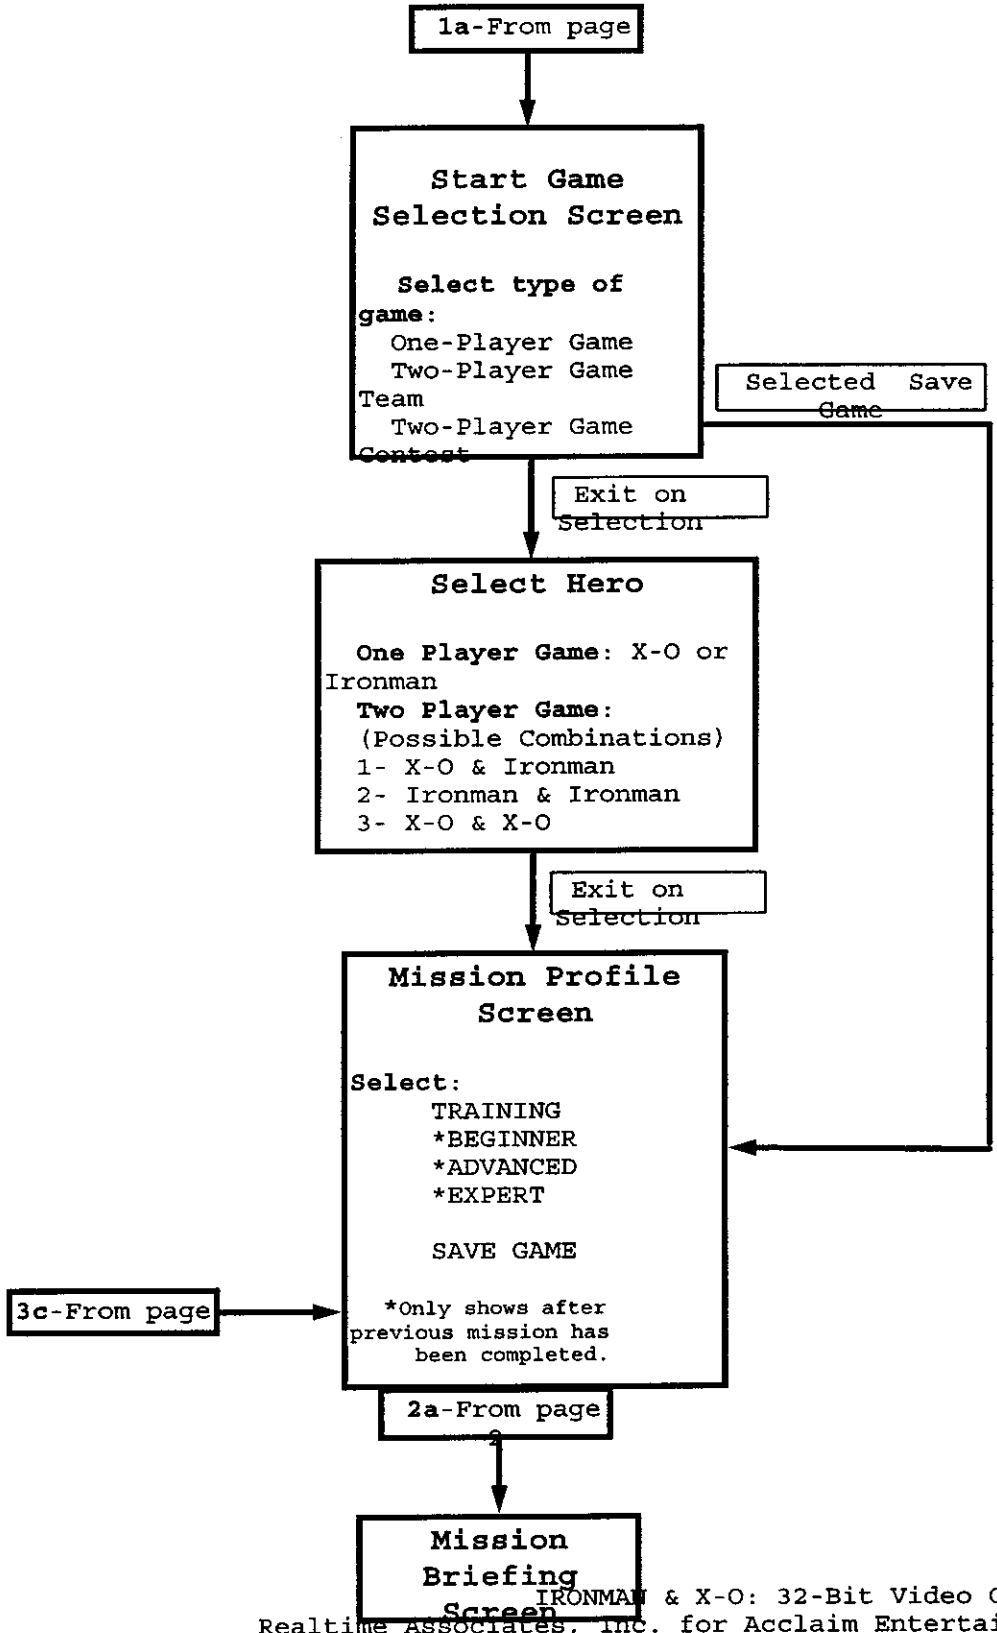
1a-From page

Start Game Selection Screen

Select type of game:
One-Player Game
Two-Player Game Team
Two-Player Game Contest

Selected Save Game

Exit on Selection

Select Hero

One Player Game: X-O or Ironman
Two Player Game:
(Possible Combinations)
1- X-O & Ironman
2- Ironman & Ironman
3- X-O & X-O

Exit on Selection

Mission Profile Screen

Select:
TRAINING
*BEGINNER
*ADVANCED
*EXPERT

SAVE GAME

*Only shows after previous mission has been completed.

3c-From page

2a-From page 2

Mission Briefing Screen

IRONMAN & X-O: 32-Bit Video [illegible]
Realtime Associates, Inc. for Acclaim Enterta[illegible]